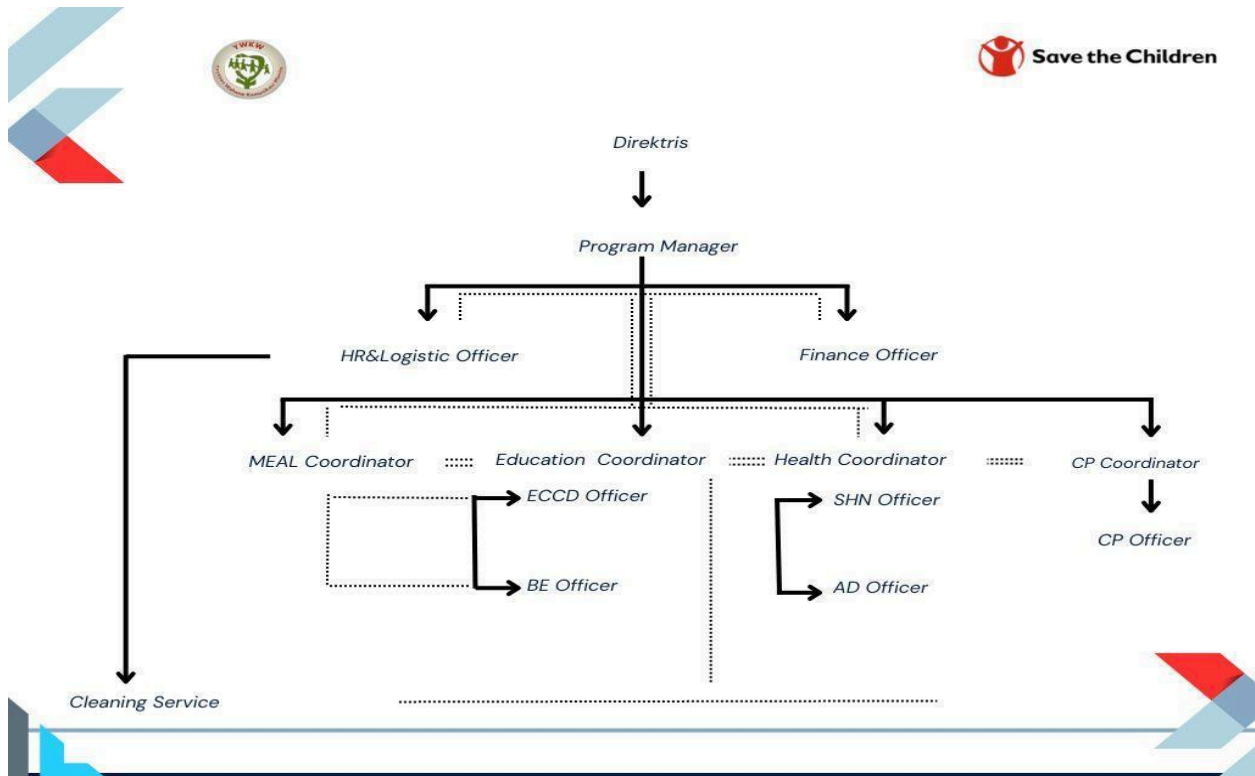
YWKW

Save the Children

Direktris

Program Manager

HR&Logistic Officer

Finance Officer

MEAL Coordinator

Education Coordinator

Health Coordinator

CP Coordinator

ECCD Officer

BE Officer

SHN Officer

AD Officer

CP Officer

Cleaning Service